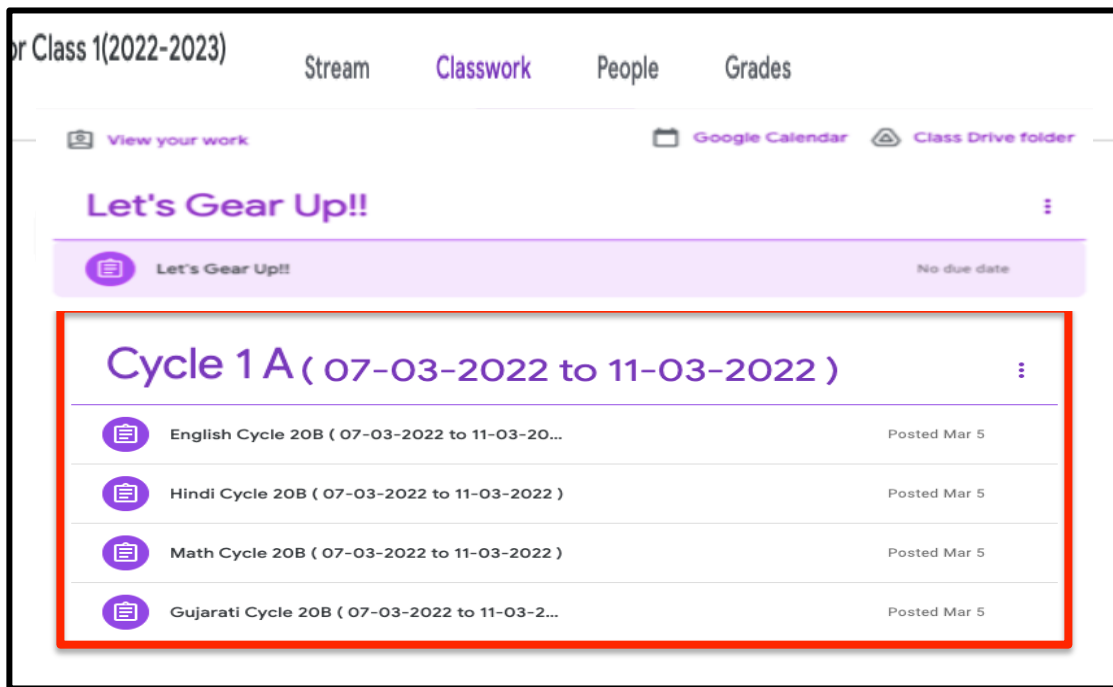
r Class 1(2022-2023)

Stream Classwork People Grades

View your work

Google Calendar Class Drive folder

Let's Gear Up!!

Let's Gear Up!! No due date

Cycle 1 A ( 07-03-2022 to 11-03-2022 )

English Cycle 20B ( 07-03-2022 to 11-03-20... Posted Mar 5

Hindi Cycle 20B ( 07-03-2022 to 11-03-2022 ) Posted Mar 5

Math Cycle 20B ( 07-03-2022 to 11-03-2022 ) Posted Mar 5

Gujarati Cycle 20B ( 07-03-2022 to 11-03-2... Posted Mar 5